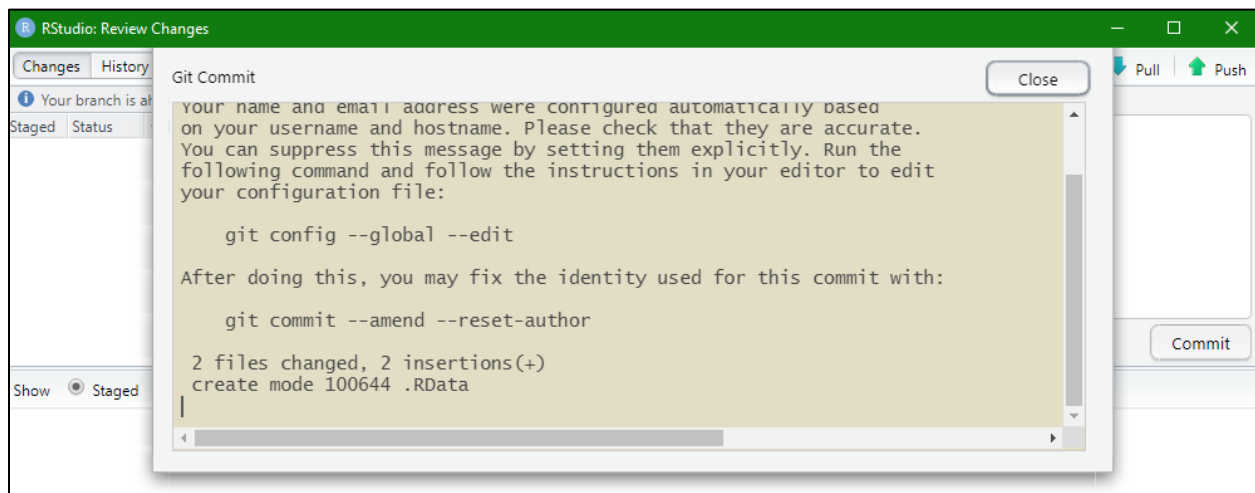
RStudio: Review Changes

Changes History

Your branch is ah

Staged Status

Pull Push

Commit

Show Staged

Git Commit

Close

Your name and email address were configured automatically based on your username and hostname. Please check that they are accurate. You can suppress this message by setting them explicitly. Run the following command and follow the instructions in your editor to edit your configuration file:

git config --global --edit

After doing this, you may fix the identity used for this commit with:

git commit --amend --reset-author

2 files changed, 2 insertions(+)
create mode 100644 .RData